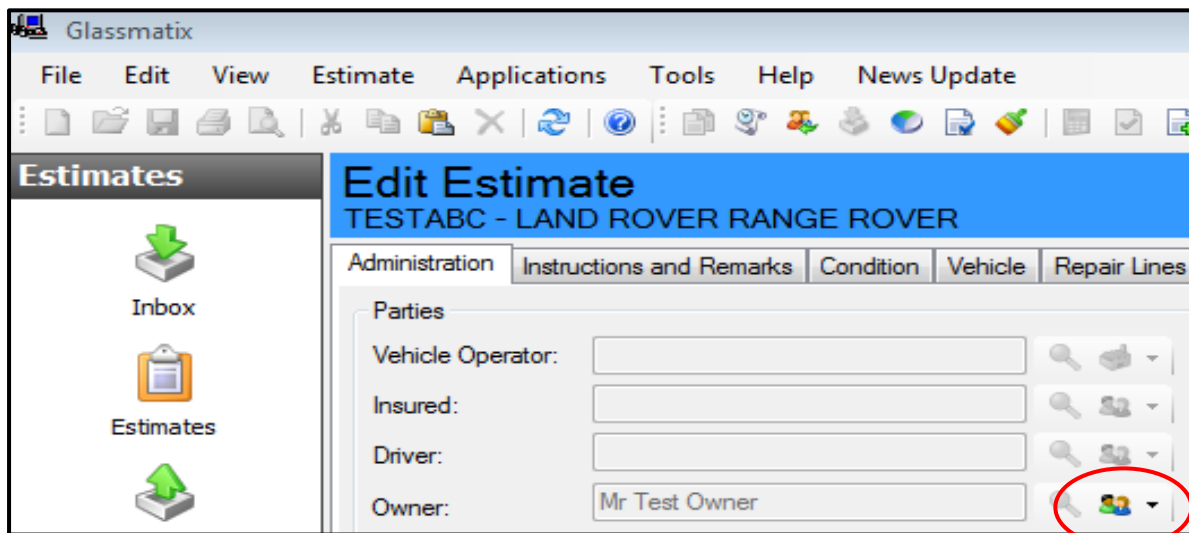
Glassmatix

File Edit View Estimate Applications Tools Help News Update

Estimates

Inbox

Estimates

Edit Estimate
TESTABC - LAND ROVER RANGE ROVER

Administration | Instructions and Remarks | Condition | Vehicle | Repair Lines

Parties

Vehicle Operator:

Insured:

Driver:

Owner: Mr Test Owner